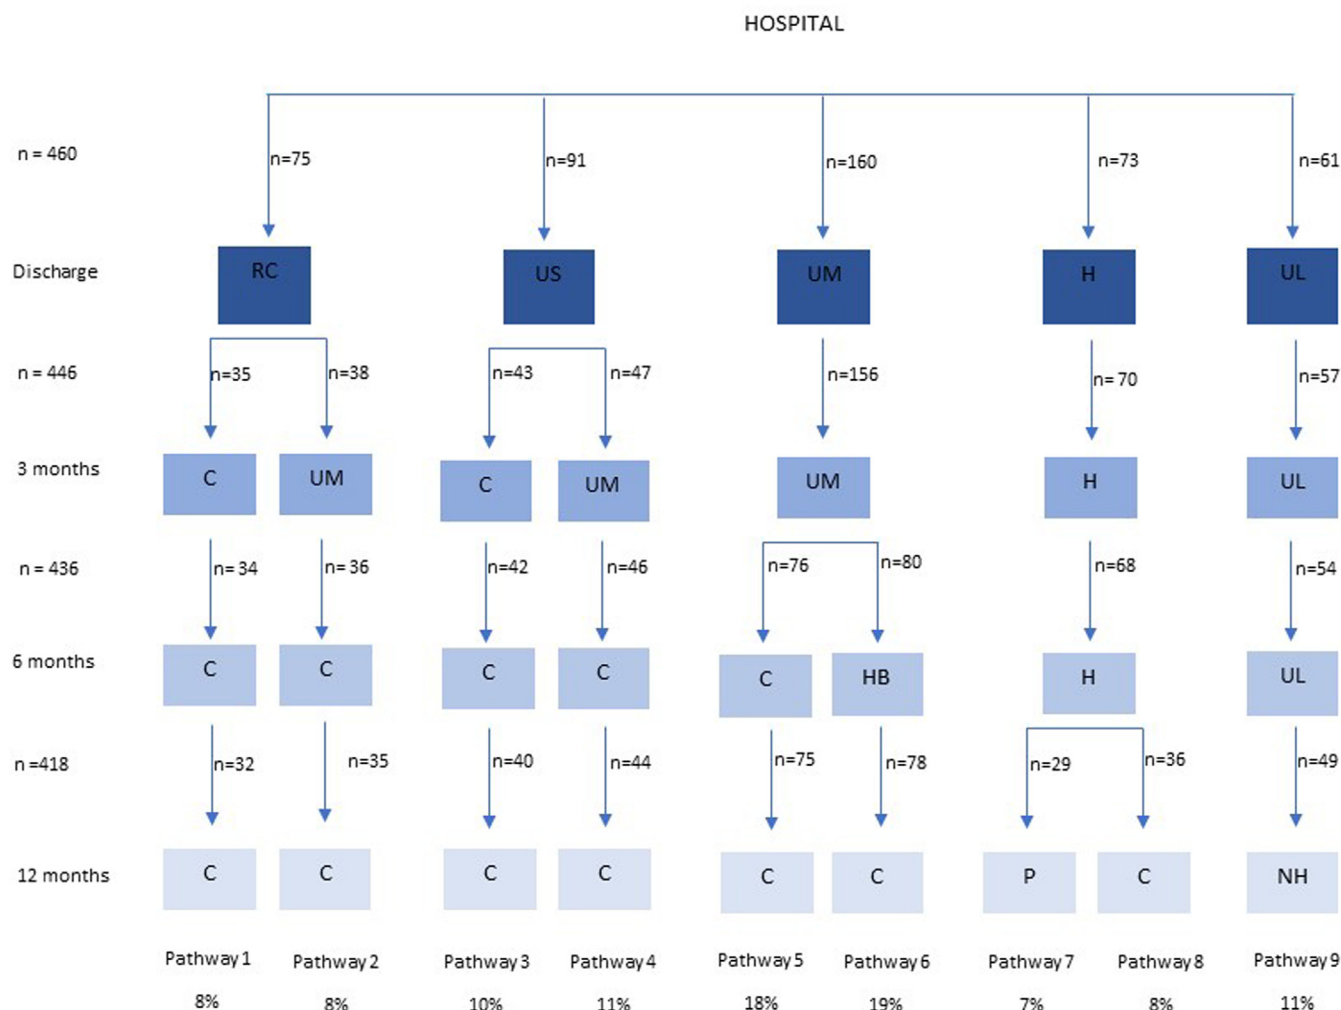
HOSPITAL

n = 460

n=75
n=91
n=160
n=73
n=61

Discharge

RC
US
UM
H
UL

n = 446

n=35
n=38
n=43
n=47
n=156
n= 70
n=57

3 months

C
UM
C
UM
UM
H
UL

n = 436

n= 34
n= 36
n=42
n=46
n=76
n=80
n=68
n=54

6 months

C
C
C
C
C
HB
H
UL

n =418

n=32
n=35
n=40
n=44
n=75
n=78
n=29
n=36
n=49

12 months

C
C
C
C
C
C
P
C
NH

Pathway 1
8%

Pathway 2
8%

Pathway 3
10%

Pathway 4
11%

Pathway 5
18%

Pathway 6
19%

Pathway 7
7%

Pathway 8
8%

Pathway 9
11%